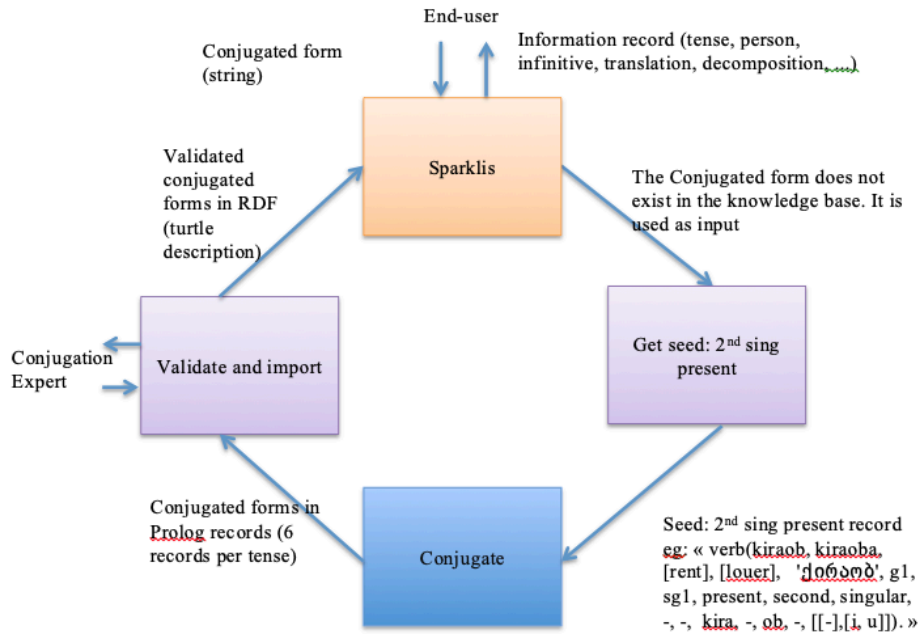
End-user

Conjugated form (string)

Information record (tense, person, infinitive, translation, decomposition, ...)

Validated conjugated forms in RDF (turtle description)

Sparklis

The Conjugated form does not exist in the knowledge base. It is used as input

Conjugation Expert

Validate and import

Get seed: 2$^{nd}$ sing present

Conjugated forms in Prolog records (6 records per tense)

Conjugate

Seed: 2$^{nd}$ sing present record eg: « verb(kiraob, kiraoba, [rent], [louer], 'ქირაობ', g1, sg1, present, second, singular, -, -, kira, -, ob, -, [[-],[i, u]]). »